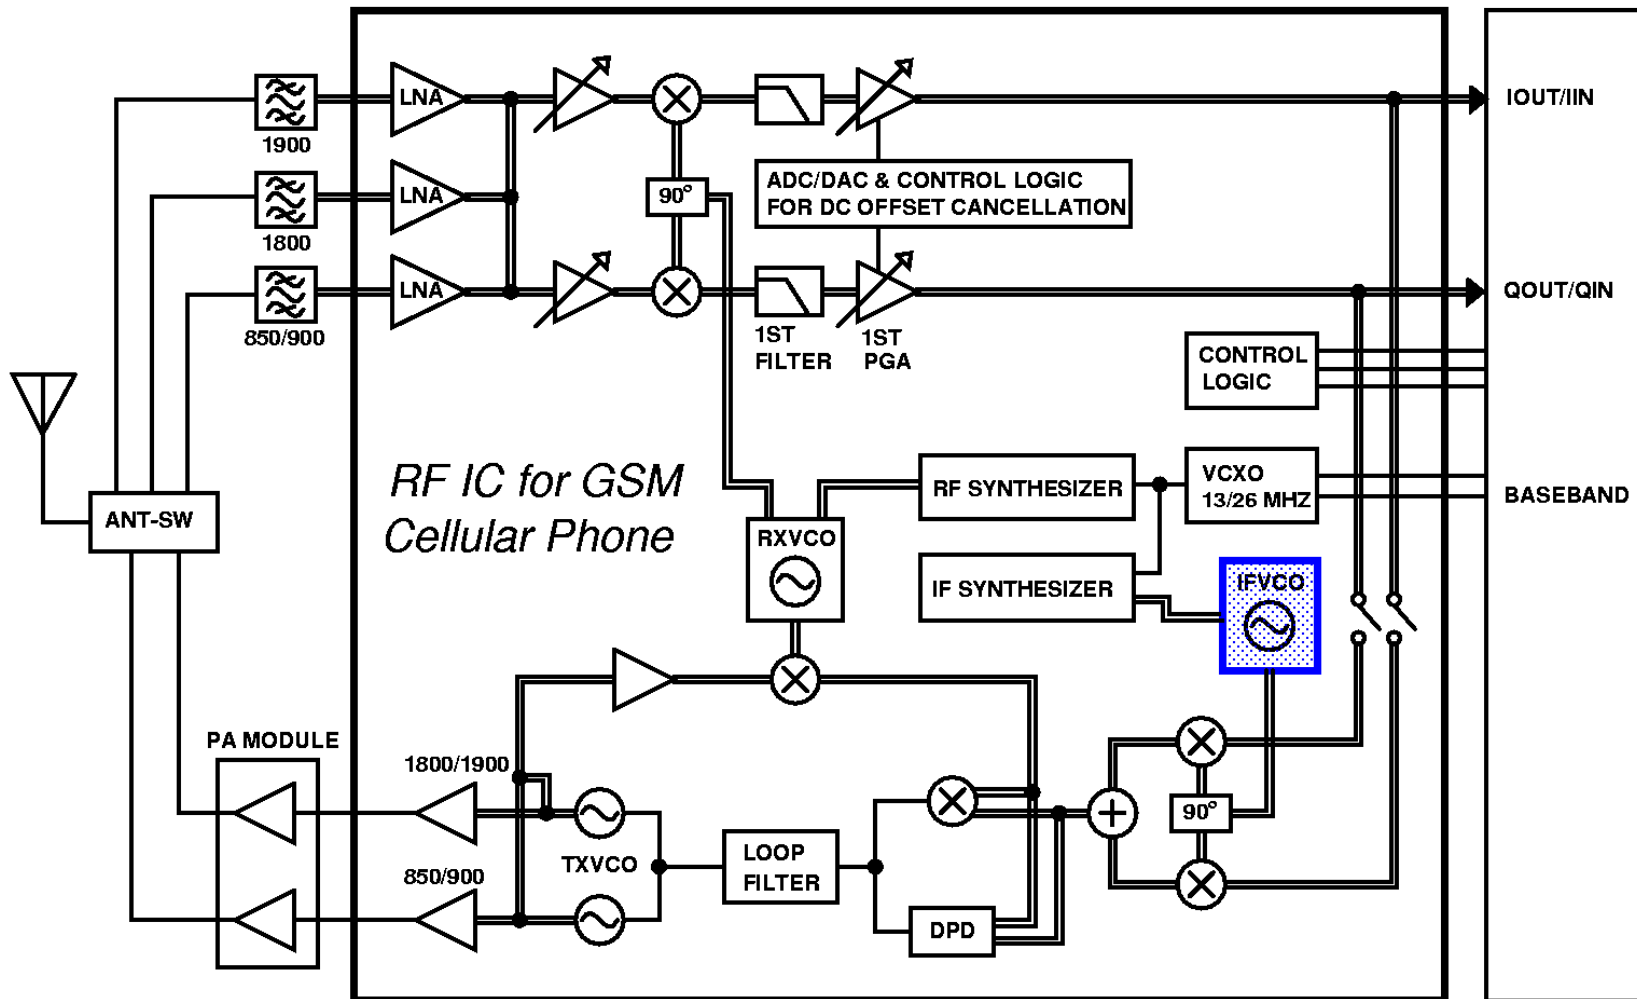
1900

LNA

1800

LNA

850/900

LNA

90°

ADC/DAC & CONTROL LOGIC FOR DC OFFSET CANCELLATION

1ST FILTER

1ST PGA

IOUT/IIN

QOUT/QIN

CONTROL LOGIC

ANT-SW

RF IC for GSM Cellular Phone

RXVCO

RF SYNTHESIZER

VCXO 13/26 MHZ

BASEBAND

IF SYNTHESIZER

IFVCO

PA MODULE

1800/1900

850/900

TXVCO

LOOP FILTER

90°

DPD